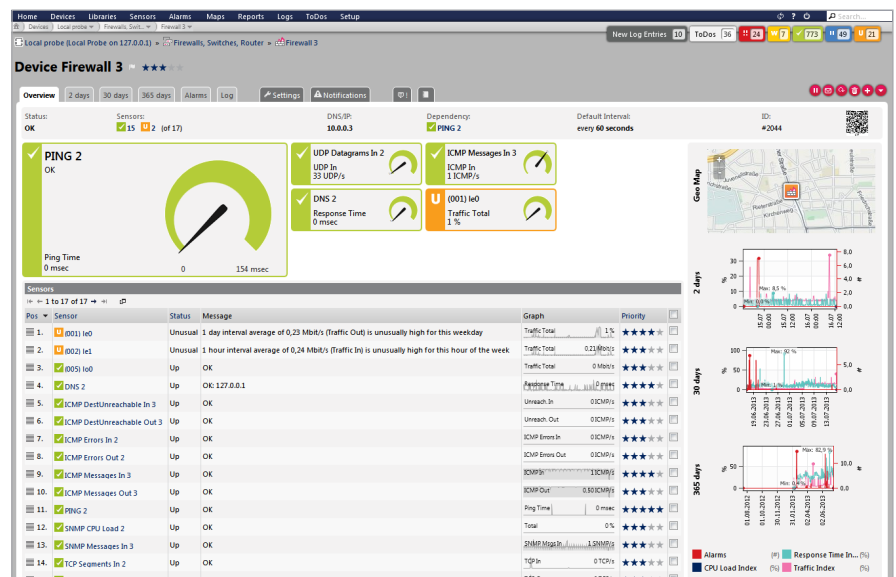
Home Devices Libraries Sensors Alarms Maps Reports Logs ToDos Setup

Search...

Devices Local probe Firewalls, Swit... Firewall 3

Local probe (Local Probe on 127.0.0.1) » Firewalls, Switches, Router » Firewall 3

New Log Entries 10 ToDos 36 24 7 773 49 21

Device Firewall 3 ★★★

Overview 2 days 30 days 365 days Alarms Log Settings Notifications

Status: OK
Sensors: 15 2 (of 17)
DNS/IP: 10.0.0.3
Dependency: PING 2
Default Interval: every 60 seconds
ID: #2044

PING 2
OK
Ping Time
0 msec
0 154 msec

UDP Datagrams In 2
UDP In
33 UDP/s

ICMP Messages In 3
ICMP In
1 ICMP/s

DNS 2
Response Time
0 msec

(001) le0
Traffic Total
1 %

Geo Map

Sensors

1 to 17 of 17

| Pos | Sensor | Status | Message | Graph | Priority |
|---|---|---|---|---|---|
| 1. | (001) le0 | Unusual | 1 day interval average of 0,23 Mbit/s (Traffic Out) is unusually high for this weekday | Traffic Total 1 % | ★★★★ |
| 2. | (002) le1 | Unusual | 1 hour interval average of 0,24 Mbit/s (Traffic In) is unusually high for this hour of the week | Traffic Total 0,21 Mbit/s | ★★★ |
| 3. | (005) le0 | Up | OK | Traffic Total 0 Mbit/s | ★★★ |
| 4. | DNS 2 | Up | OK: 127.0.0.1 | Response Time 0 msec | ★★★ |
| 5. | ICMP DestUnreachable In 3 | Up | OK | Unreach In 0 ICMP/s | ★★★ |
| 6. | ICMP DestUnreachable Out 3 | Up | OK | Unreach Out 0 ICMP/s | ★★★ |
| 7. | ICMP Errors In 2 | Up | OK | ICMP Errors In 0 ICMP/s | ★★★ |
| 8. | ICMP Errors Out 2 | Up | OK | ICMP Errors Out 0 ICMP/s | ★★★ |
| 9. | ICMP Messages In 3 | Up | OK | ICMP In 1 ICMP/s | ★★★★ |
| 10. | ICMP Messages Out 3 | Up | OK | ICMP Out 0,50 ICMP/s | ★★★ |
| 11. | PING 2 | Up | OK | Ping Time 0 msec | ★★★★★ |
| 12. | SNMP CPU Load 2 | Up | OK | Total 0 % | ★★★ |
| 13. | SNMP Messages In 3 | Up | OK | SNMP Msgs In 1 SNMP/s | ★★★ |
| 14. | TCP Segments In 2 | Up | OK | TCP In 0 TCP/s | ★★★ |

2 days
Max: 8,5 %
Min: 0 %
15.07 00:00, 15.07 06:00, 15.07 12:00, 15.07 18:00, 16.07 00:00, 16.07 06:00, 16.07 12:00

30 days
Max: 92 %
Min: 1 %
19.06.2013, 23.06.2013, 27.06.2013, 01.07.2013, 05.07.2013, 09.07.2013, 13.07.2013

365 days
Max: 82,9 %
Min: 0 %
01.08.2012, 01.10.2012, 01.12.2012, 31.01.2013, 02.04.2013, 02.06.2013

Alarms (#) Response Time In... (%)
CPU Load Index (%) Traffic Index (%)